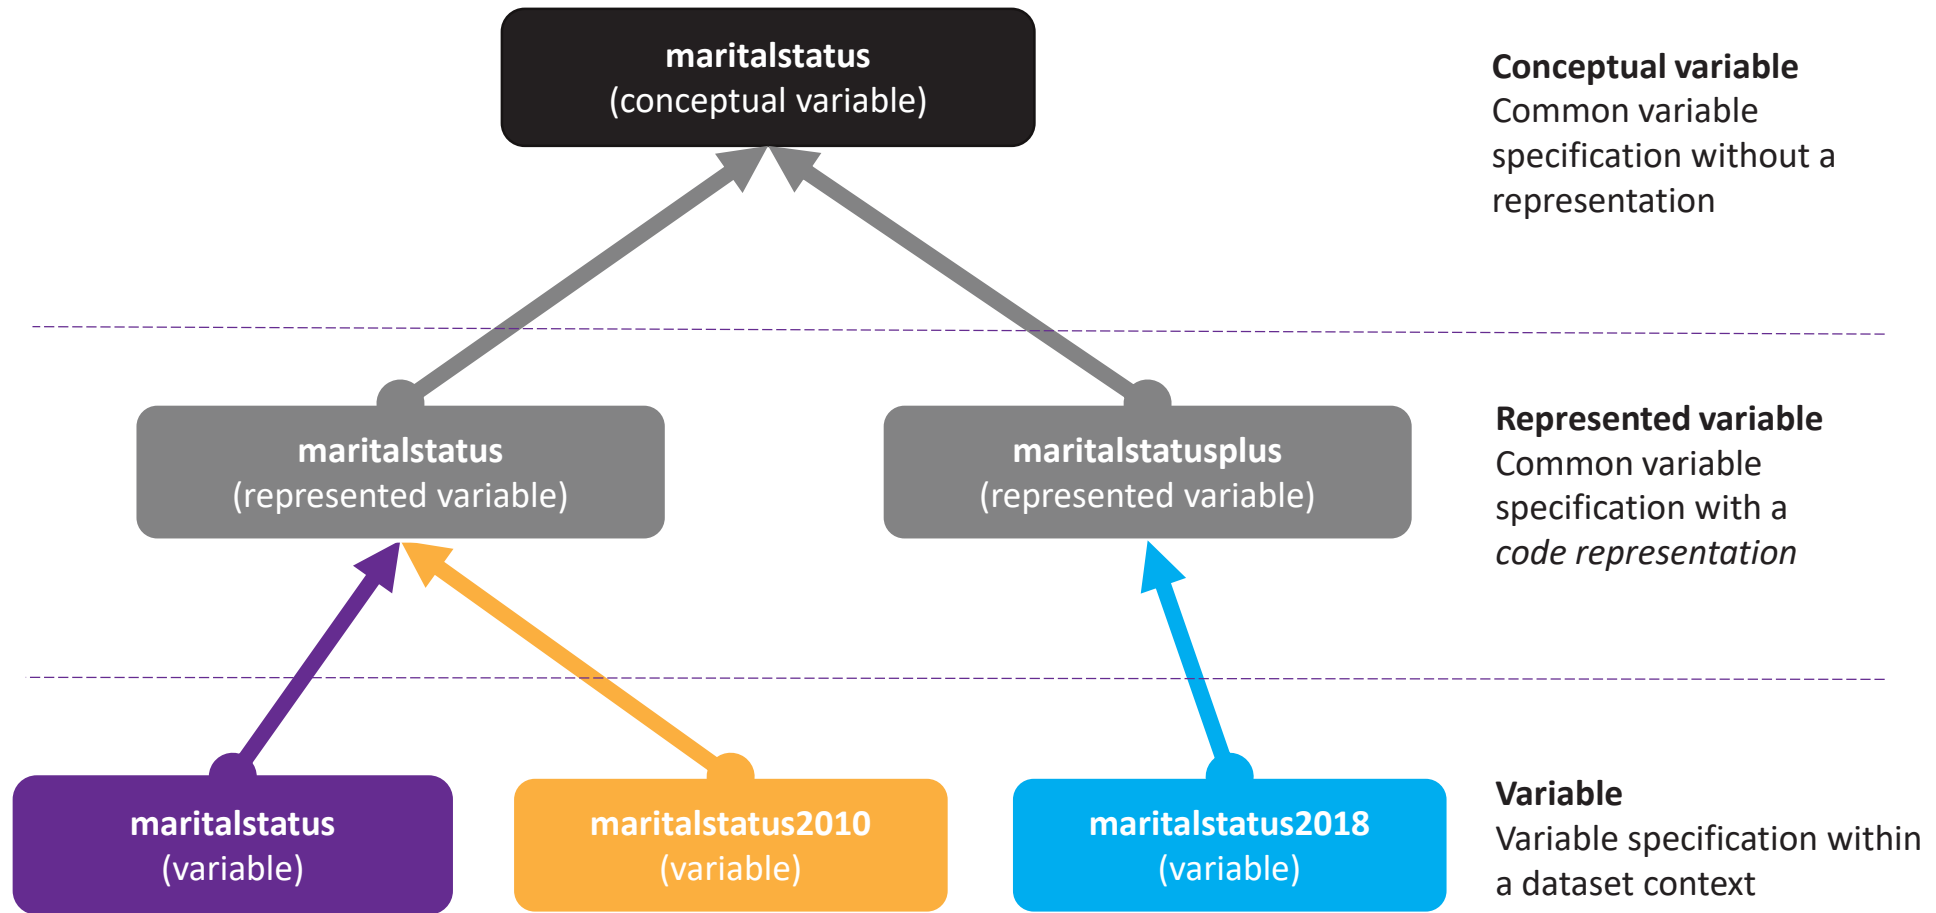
maritalstatus
(conceptual variable)

Conceptual variable
Common variable specification without a representation

maritalstatus
(represented variable)

maritalstatusplus
(represented variable)

Represented variable
Common variable specification with a *code representation*

maritalstatus
(variable)

maritalstatus2010
(variable)

maritalstatus2018
(variable)

Variable
Variable specification within a dataset context